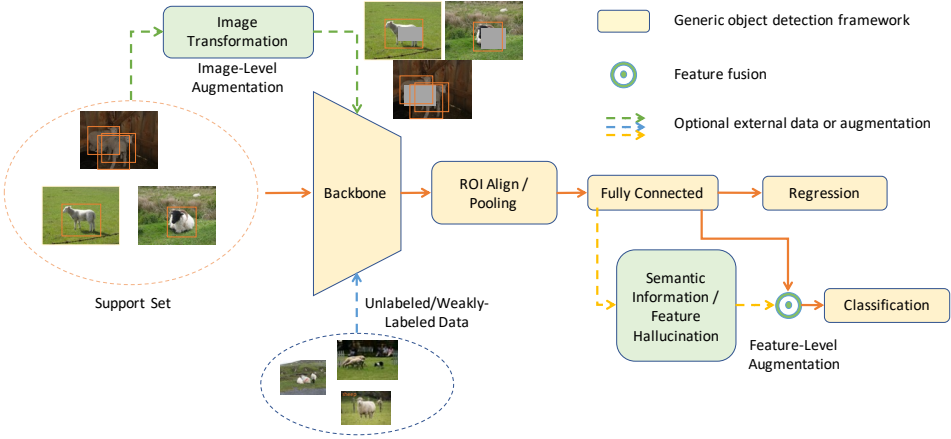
Image Transformation

Image-Level Augmentation

Generic object detection framework

Feature fusion

Optional external data or augmentation

Backbone

ROI Align / Pooling

Fully Connected

Regression

Support Set

Unlabeled/Weakly-Labeled Data

Semantic Information / Feature Hallucination

Classification

Feature-Level Augmentation